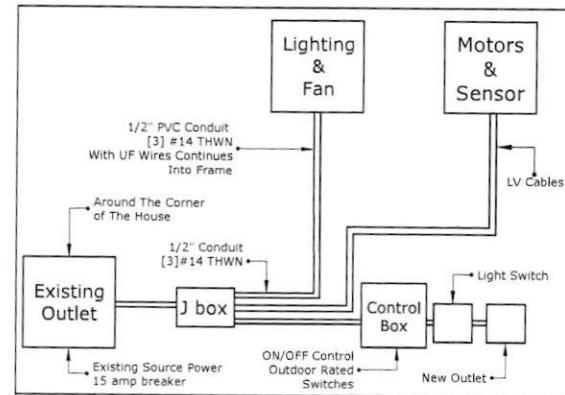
Lighting & Fan

Motors & Sensor

1/2" PVC Conduit [3] #14 THWN With UF Wires Continues Into Frame

LV Cables

Around The Corner of The House

1/2" Conduit [3]#14 THWN

Light Switch

Existing Outlet

J box

Control Box

Existing Source Power 15 amp breaker

ON/OFF Control Outdoor Rated Switches

New Outlet